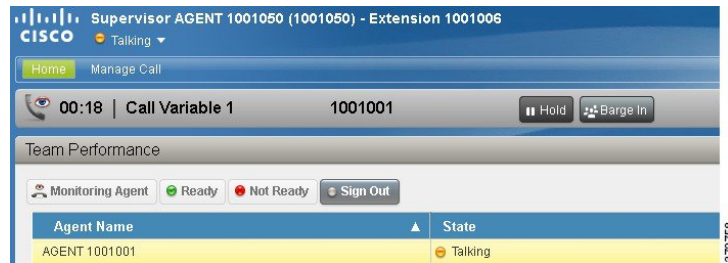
cisco Supervisor AGENT 1001050 (1001050) - Extension 1001006
Talking

Home Manage Call

00:18 | Call Variable 1 1001001 Hold Barge In

Team Performance

Monitoring Agent Ready Not Ready Sign Out

| Agent Name | State |
|---|---|
| AGENT 1001001 | Talking |